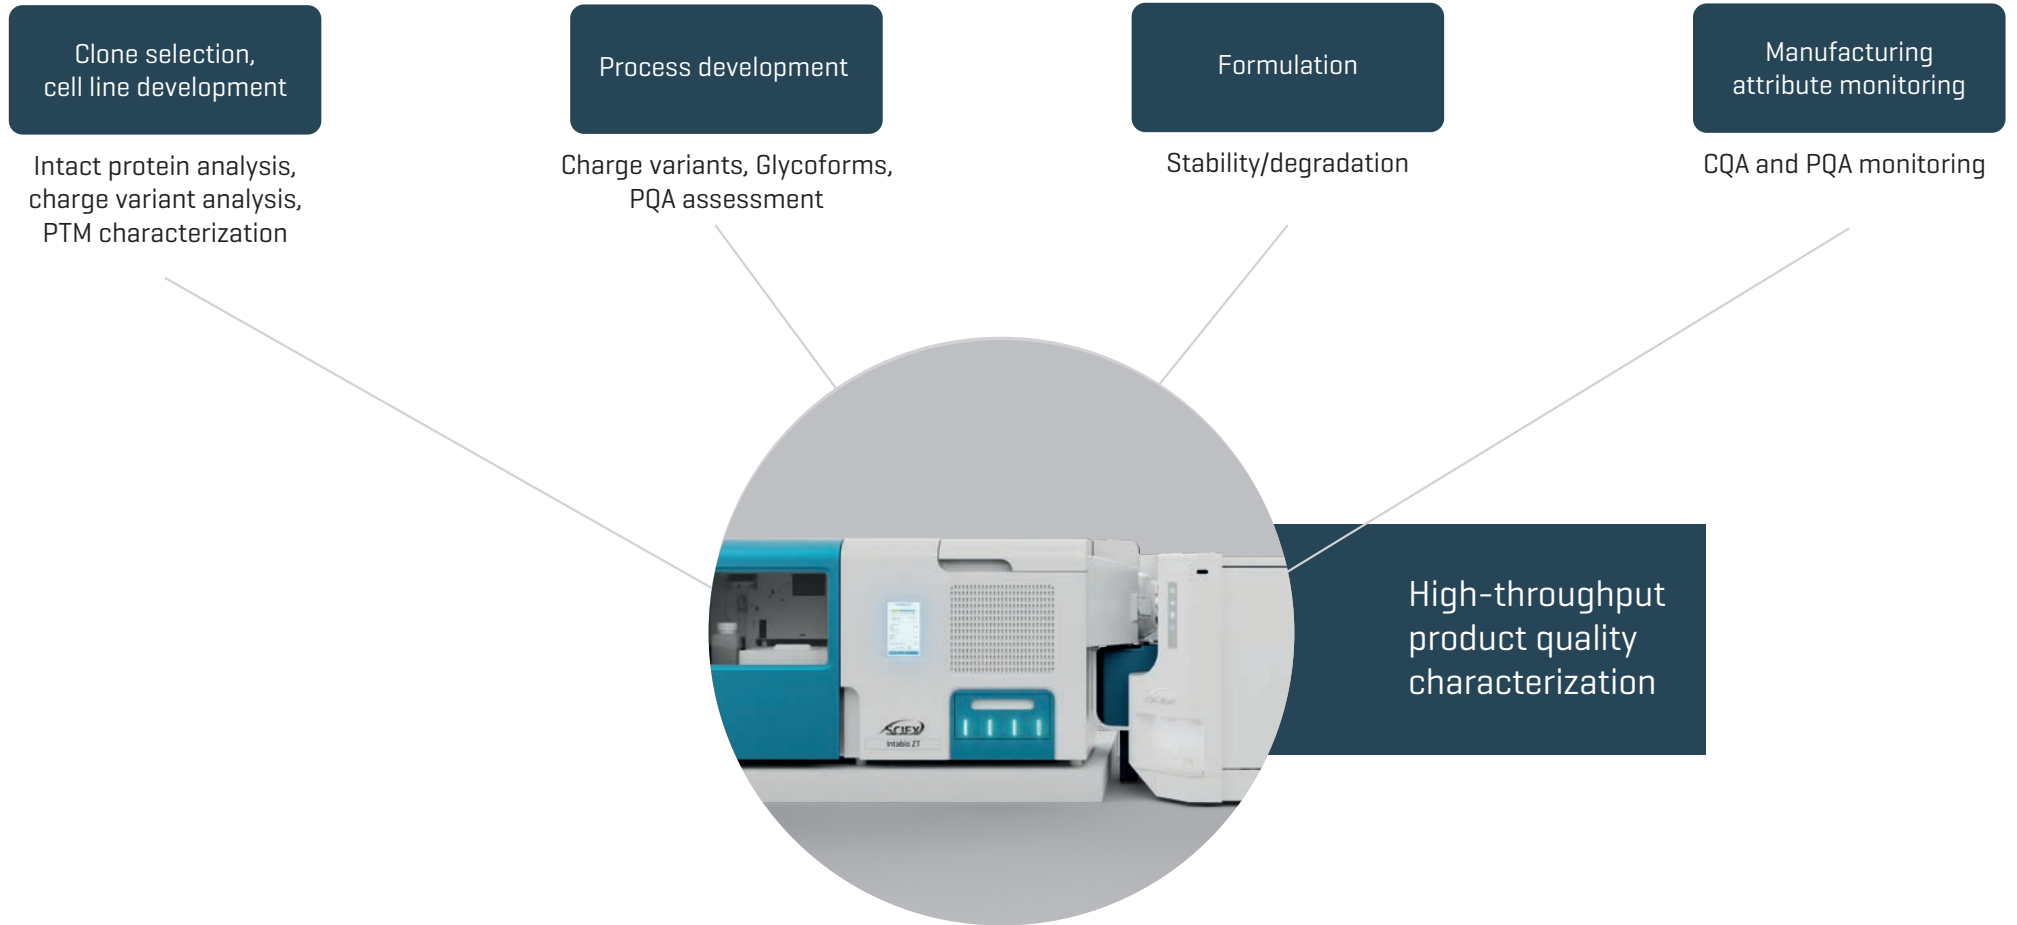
Clone selection, cell line development

Intact protein analysis, charge variant analysis, PTM characterization

Process development

Charge variants, Glycoforms, PQA assessment

Formulation

Stability/degradation

Manufacturing attribute monitoring

CQA and PQA monitoring

SCIEX
Intabio ZT

High-throughput product quality characterization